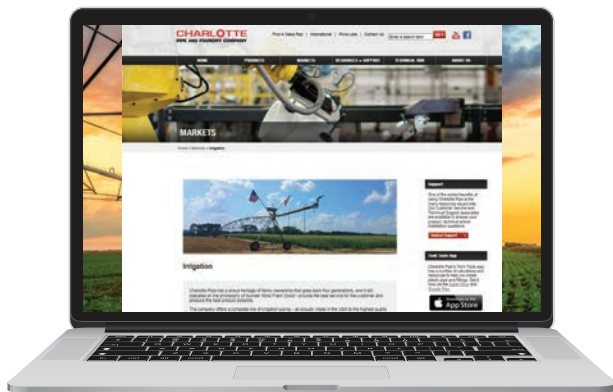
CHARLOTTE
PIPE AND FOUNDRY COMPANY

Find a Sales Rep | International | Price Lists | Contact Us

GO

HOME | PRODUCTS | MARKETS | RESOURCES + SUPPORT | TECHNICAL HUB | ABOUT US

MARKETS

Home > Markets > Irrigation

Irrigation

Charlotte Pipe has a proud heritage of family ownership that goes back four generations, and it still operates on the philosophy of founder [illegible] - provide the best service to the customer and produce the best product possible.

The company offers a complete line of irrigation piping - all proudly made in the USA to the highest quality

Support

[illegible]

Contact Support

Tech Tools App

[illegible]

App Store